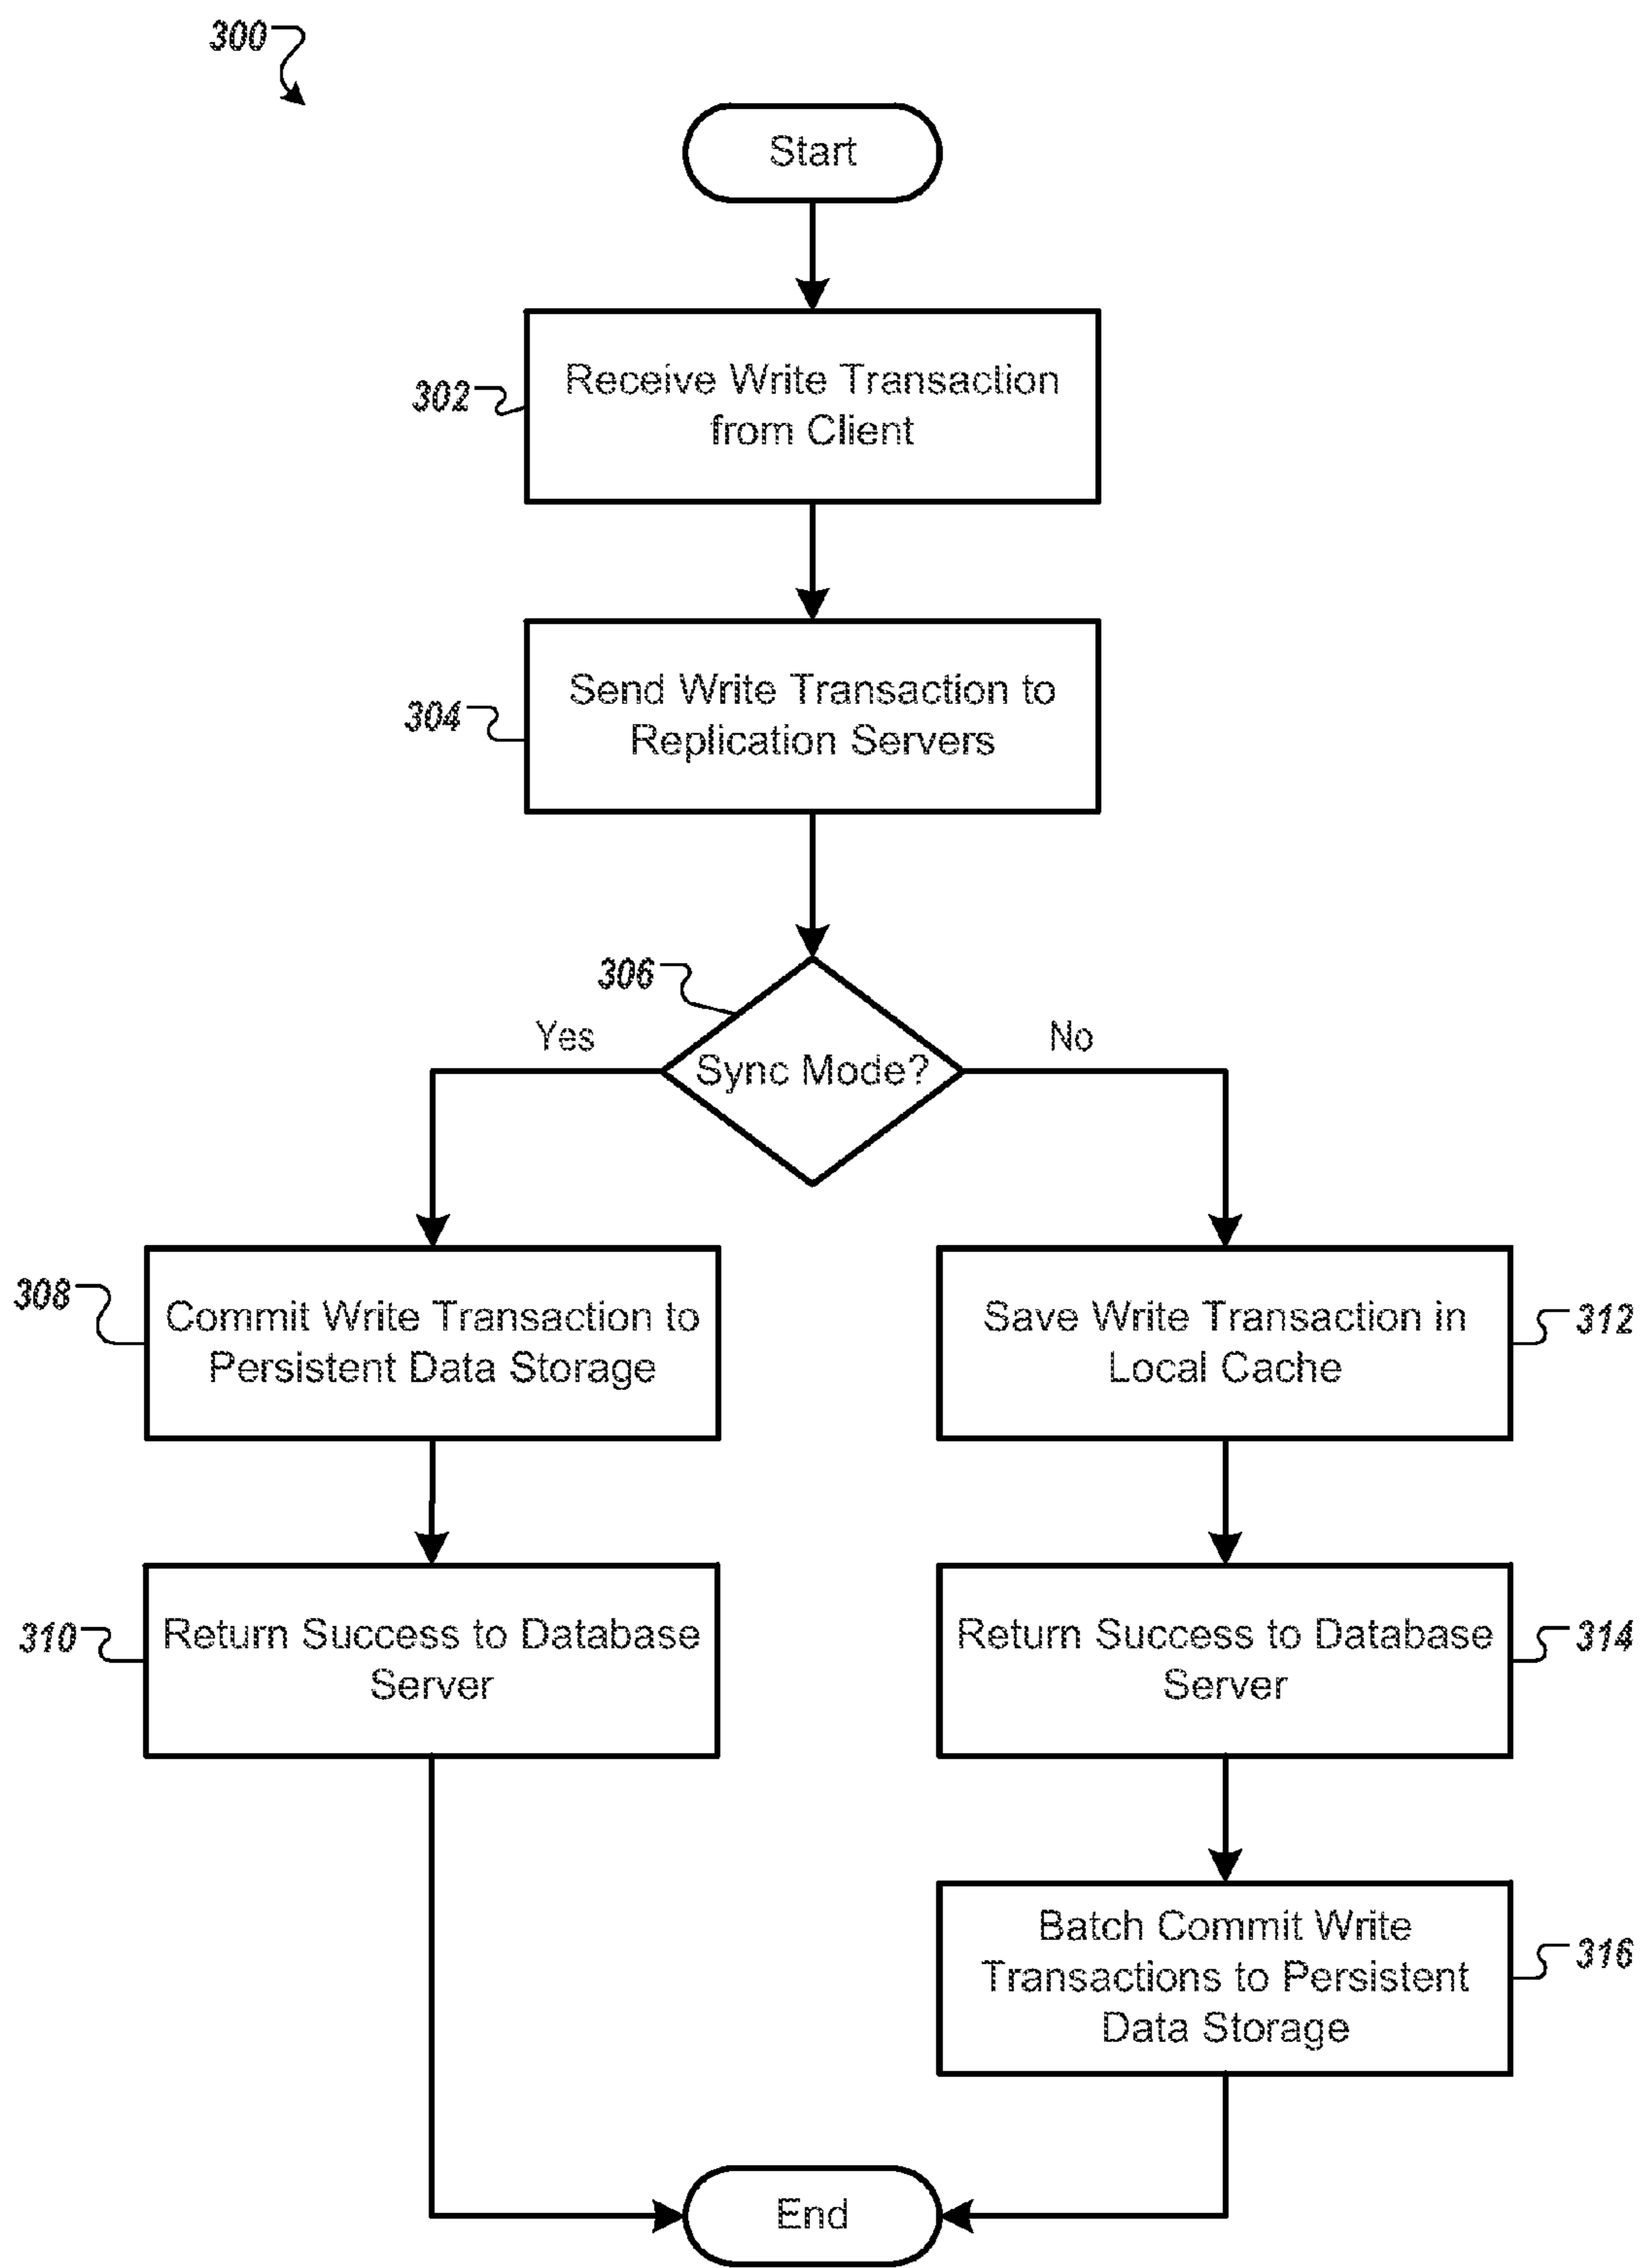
300

Start

302

Receive Write Transaction from Client

304

Send Write Transaction to Replication Servers

306

Yes

Sync Mode?

No

308

Commit Write Transaction to Persistent Data Storage

Save Write Transaction in Local Cache

312

310

Return Success to Database Server

Return Success to Database Server

314

Batch Commit Write Transactions to Persistent Data Storage

316

End